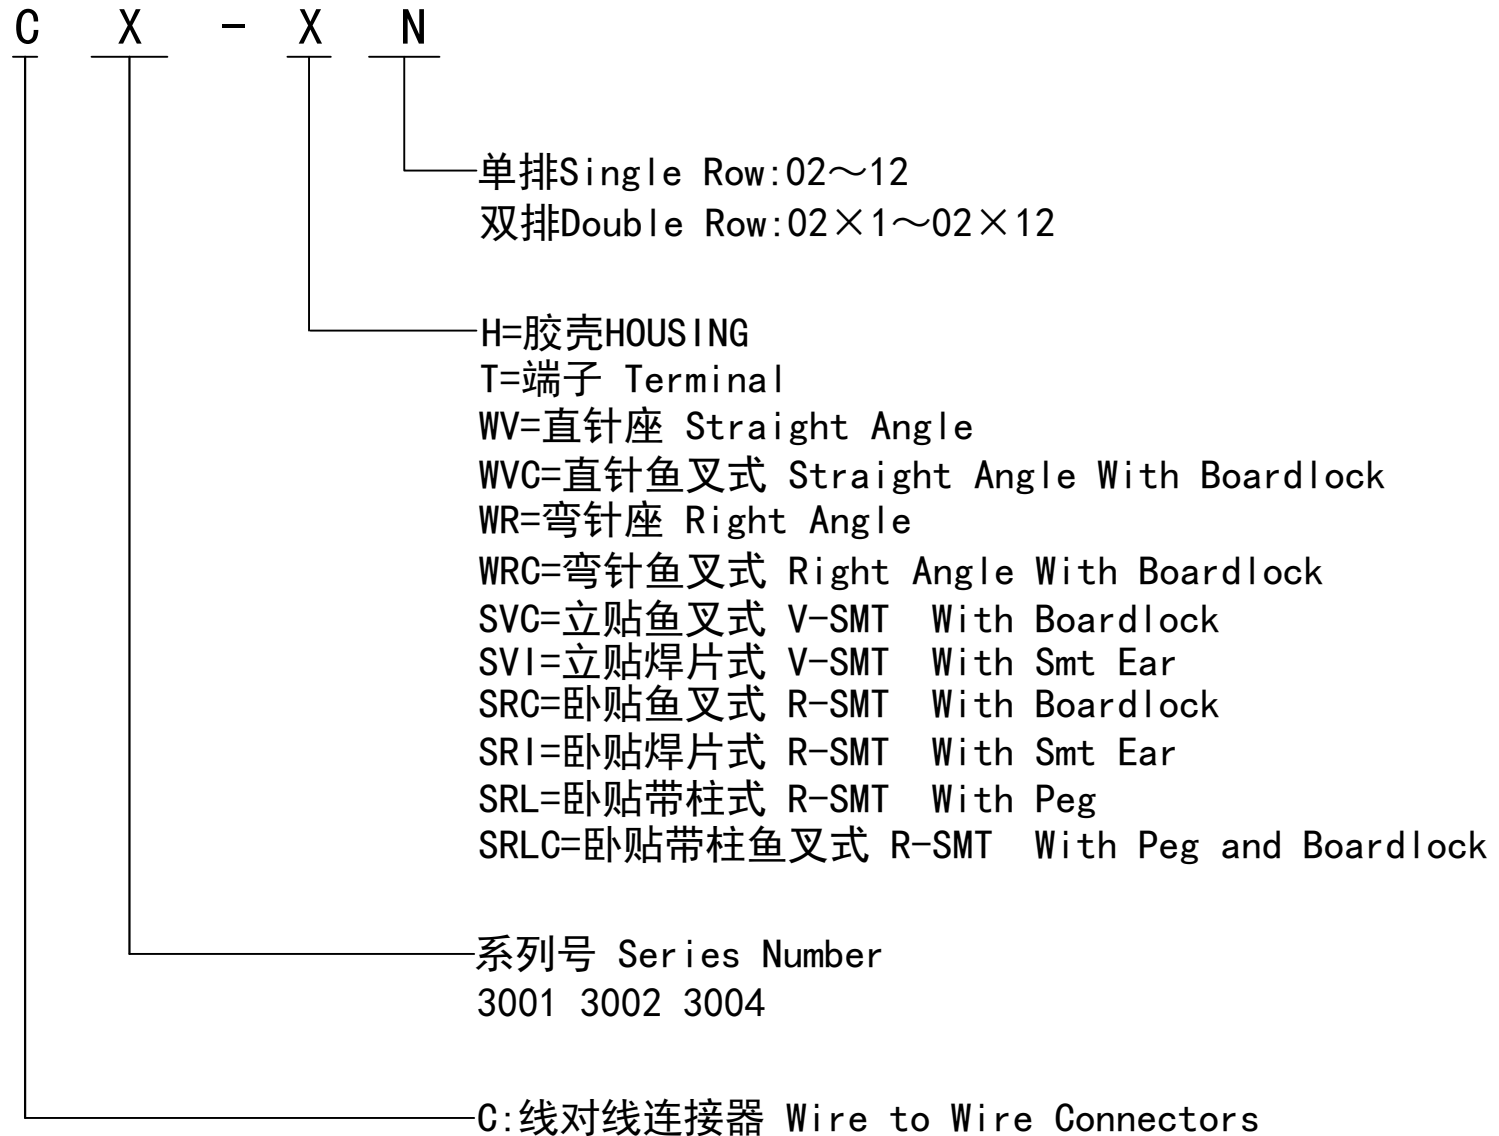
C X - X N

单排Single Row:02～12
双排Double Row:02×1～02×12

H=胶壳HOUSING
T=端子 Terminal
WV=直针座 Straight Angle
WVC=直针鱼叉式 Straight Angle With Boardlock
WR=弯针座 Right Angle
WRC=弯针鱼叉式 Right Angle With Boardlock
SVC=立贴鱼叉式 V-SMT With Boardlock
SVI=立贴焊片式 V-SMT With Smt Ear
SRC=卧贴鱼叉式 R-SMT With Boardlock
SRI=卧贴焊片式 R-SMT With Smt Ear
SRL=卧贴带柱式 R-SMT With Peg
SRLC=卧贴带柱鱼叉式 R-SMT With Peg and Boardlock

系列号 Series Number
3001 3002 3004

C:线对线连接器 Wire to Wire Connectors